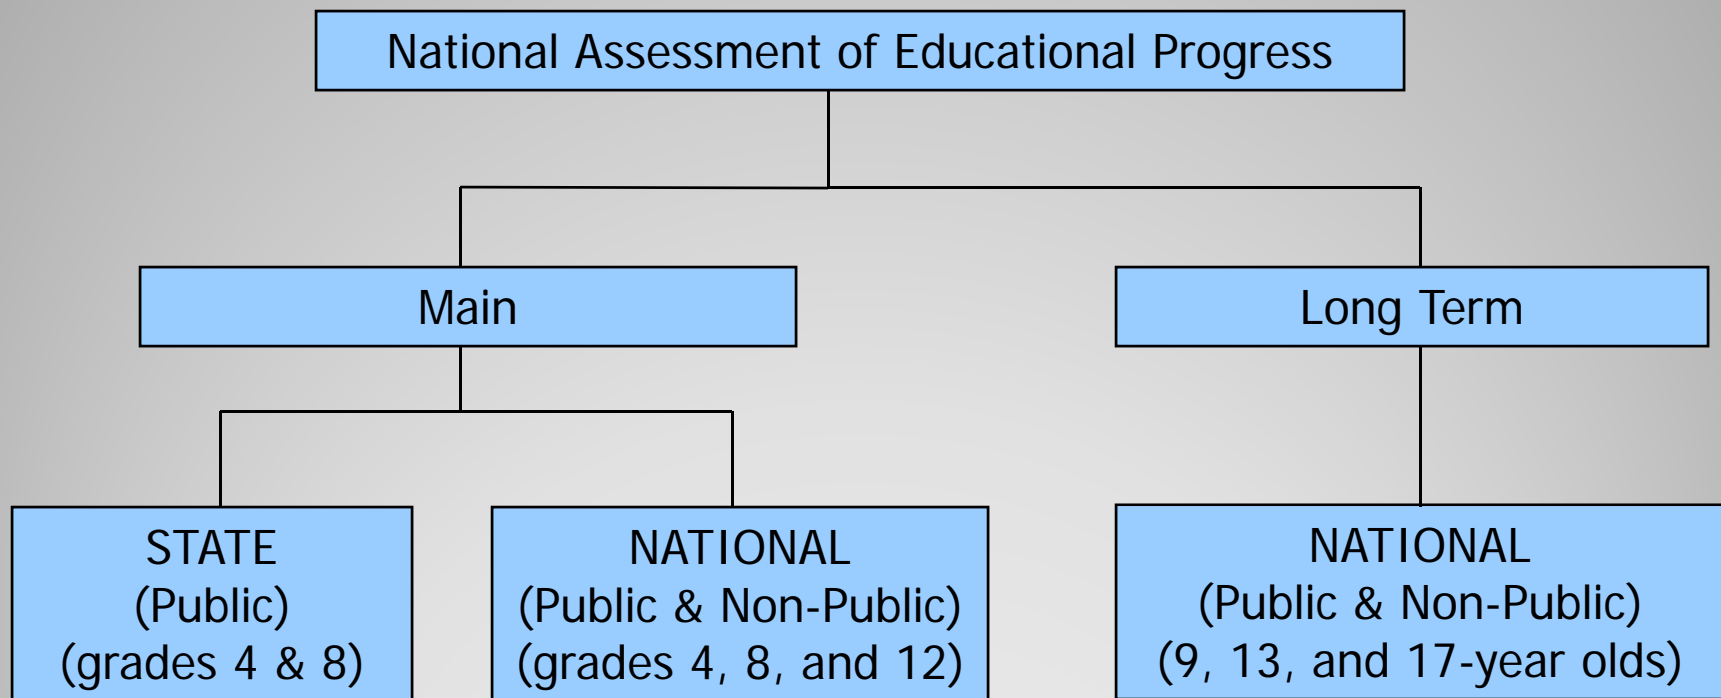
National Assessment of Educational Progress

Main

Long Term

STATE
(Public)
(grades 4 & 8)

NATIONAL
(Public & Non-Public)
(grades 4, 8, and 12)

NATIONAL
(Public & Non-Public)
(9, 13, and 17-year olds)